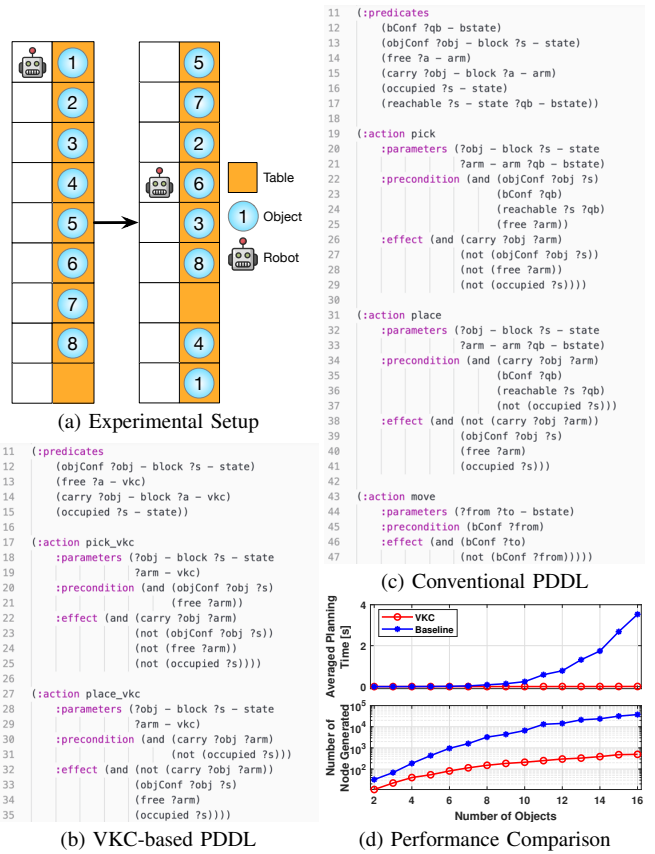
1
2
3
4
5
6
7
8

5
7
2
6
3
8
4
1

Table
1 Object
Robot

(a) Experimental Setup

11 (:predicates
12 (objConf ?obj - block ?s - state)
13 (free ?a - vkc)
14 (carry ?obj - block ?a - vkc)
15 (occupied ?s - state))
16
17 (:action pick_vkc
18 :parameters (?obj - block ?s - state
19 ?arm - vkc)
20 :precondition (and (objConf ?obj ?s)
21 (free ?arm))
22 :effect (and (carry ?obj ?arm)
23 (not (objConf ?obj ?s))
24 (not (free ?arm))
25 (not (occupied ?s))))
26
27 (:action place_vkc
28 :parameters (?obj - block ?s - state
29 ?arm - vkc)
30 :precondition (and (carry ?obj ?arm)
31 (not (occupied ?s)))
32 :effect (and (not (carry ?obj ?arm))
33 (objConf ?obj ?s)
34 (free ?arm)
35 (occupied ?s))))

(b) VKC-based PDDL

11 (:predicates
12 (bConf ?qb - bstate)
13 (objConf ?obj - block ?s - state)
14 (free ?a - arm)
15 (carry ?obj - block ?a - arm)
16 (occupied ?s - state)
17 (reachable ?s - state ?qb - bstate))
18
19 (:action pick
20 :parameters (?obj - block ?s - state
21 ?arm - arm ?qb - bstate)
22 :precondition (and (objConf ?obj ?s)
23 (bConf ?qb)
24 (reachable ?s ?qb)
25 (free ?arm))
26 :effect (and (carry ?obj ?arm)
27 (not (objConf ?obj ?s))
28 (not (free ?arm))
29 (not (occupied ?s))))
30
31 (:action place
32 :parameters (?obj - block ?s - state
33 ?arm - arm ?qb - bstate)
34 :precondition (and (carry ?obj ?arm)
35 (bConf ?qb)
36 (reachable ?s ?qb)
37 (not (occupied ?s)))
38 :effect (and (not (carry ?obj ?arm))
39 (objConf ?obj ?s)
40 (free ?arm)
41 (occupied ?s)))
42
43 (:action move
44 :parameters (?from ?to - bstate)
45 :precondition (bConf ?from)
46 :effect (and (bConf ?to)
47 (not (bConf ?from)))))

(c) Conventional PDDL

Averaged Planning Time [s]
VKC
Baseline
3
2
1
0

Number of Node Generated
$10^5$
$10^4$
$10^3$
$10^2$
2 4 6 8 10 12 14 16
Number of Objects

(d) Performance Comparison